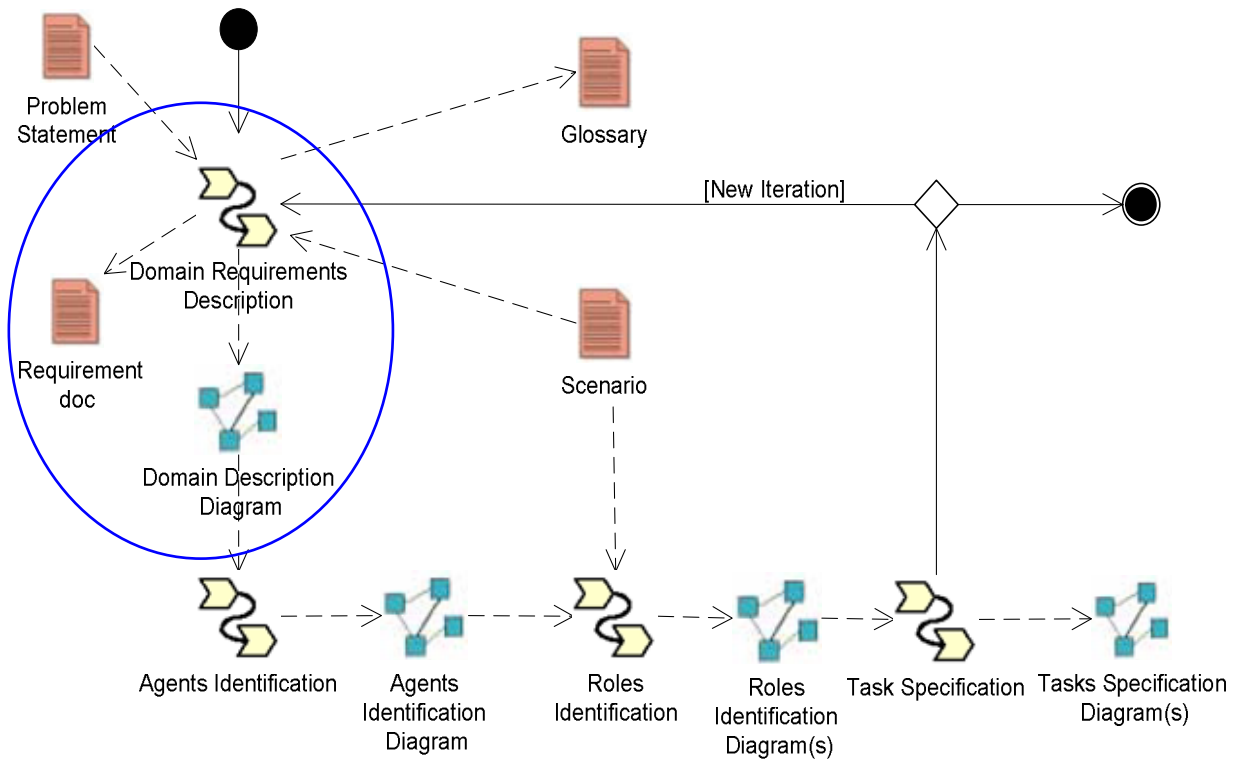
Problem Statement

Glossary

[New Iteration]

Domain Requirements Description

Requirement doc

Scenario

Domain Description Diagram

Agents Identification

Agents Identification Diagram

Roles Identification

Roles Identification Diagram(s)

Task Specification

Tasks Specification Diagram(s)